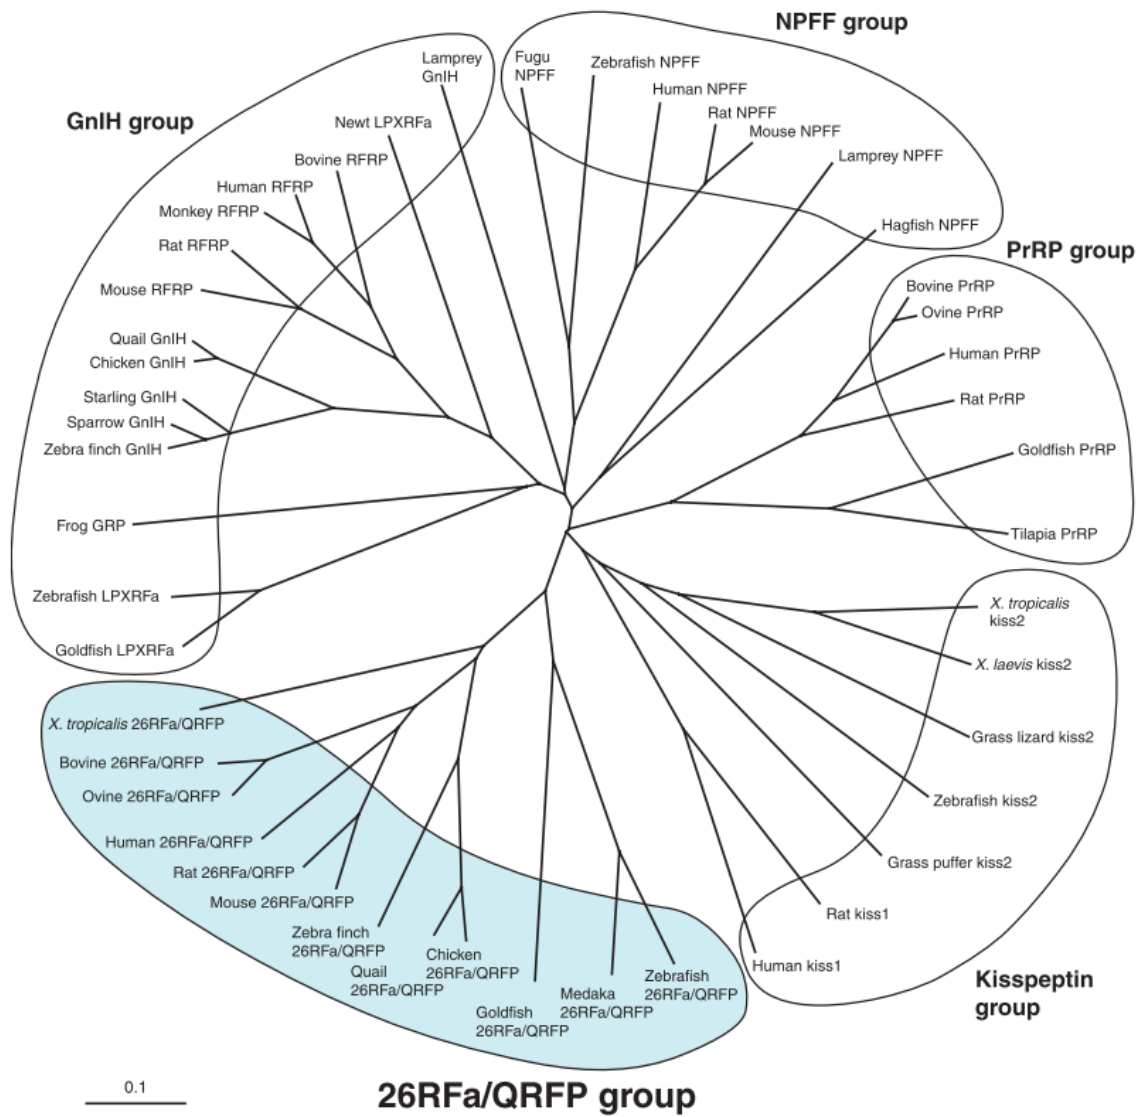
NPFF group

GnIH group

Lamprey GnIH

Fugu NPFF

Zebrafish NPFF

Human NPFF

Rat NPFF

Mouse NPFF

Lamprey NPFF

Hagfish NPFF

Newt LPXRFa

Bovine RFRP

Human RFRP

Monkey RFRP

Rat RFRP

Mouse RFRP

Quail GnIH

Chicken GnIH

Starling GnIH

Sparrow GnIH

Zebra finch GnIH

Frog GRP

Zebrafish LPXRFa

Goldfish LPXRFa

PrRP group

Bovine PrRP

Ovine PrRP

Human PrRP

Rat PrRP

Goldfish PrRP

Tilapia PrRP

X. tropicalis kiss2

X. laevis kiss2

Grass lizard kiss2

Zebrafish kiss2

Grass puffer kiss2

Rat kiss1

Human kiss1

Kisspeptin group

X. tropicalis 26RFa/QRFP

Bovine 26RFa/QRFP

Ovine 26RFa/QRFP

Human 26RFa/QRFP

Rat 26RFa/QRFP

Mouse 26RFa/QRFP

Zebra finch 26RFa/QRFP

Chicken 26RFa/QRFP

Quail 26RFa/QRFP

Goldfish 26RFa/QRFP

Medaka 26RFa/QRFP

Zebrafish 26RFa/QRFP

0.1

26RFa/QRFP group